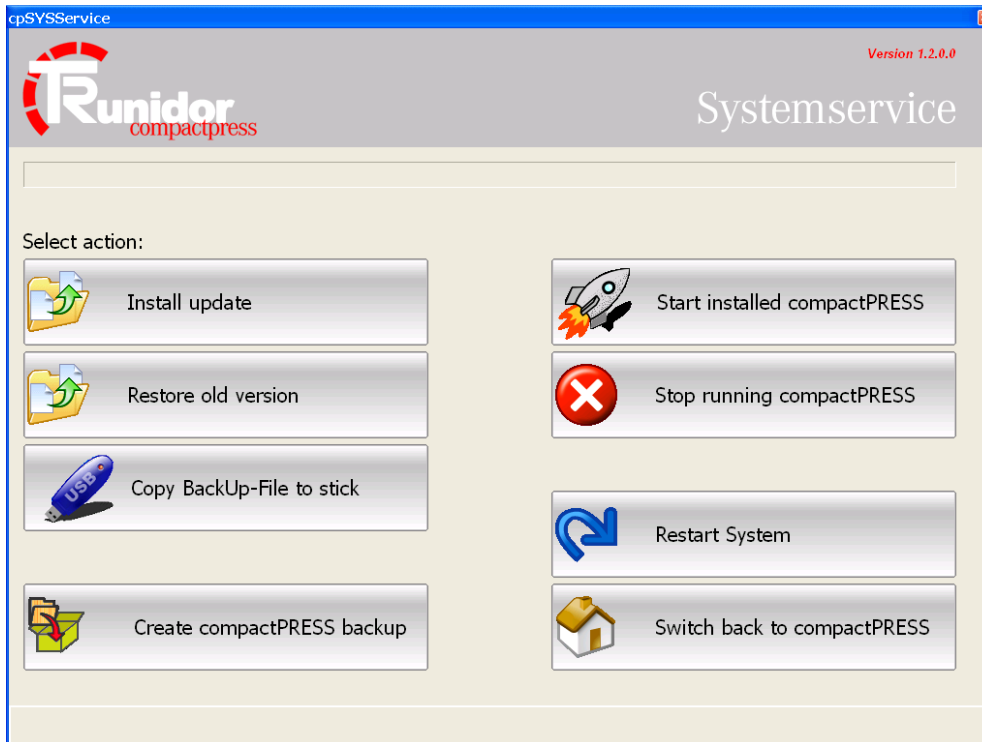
cpSYSService

Runidor
compactpress

Version 1.2.0.0

Systemservice

Select action:

Install update

Start installed compactPRESS

Restore old version

Stop running compactPRESS

USB

Copy BackUp-File to stick

Restart System

Create compactPRESS backup

Switch back to compactPRESS